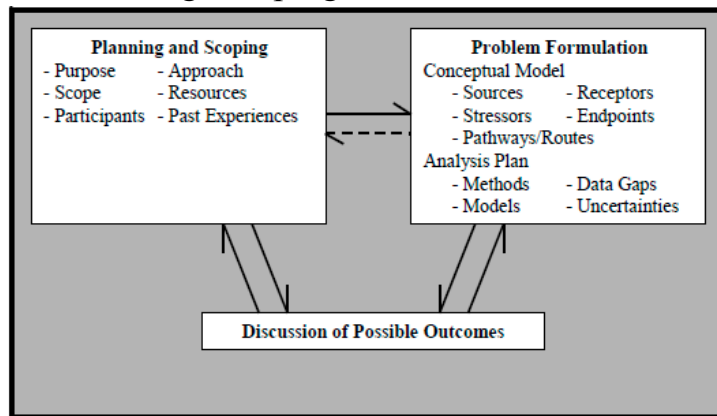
Planning and Scoping
- Purpose - Approach
- Scope - Resources
- Participants - Past Experiences

Problem Formulation
Conceptual Model
- Sources - Receptors
- Stressors - Endpoints
- Pathways/Routes
Analysis Plan
- Methods - Data Gaps
- Models - Uncertainties

Discussion of Possible Outcomes